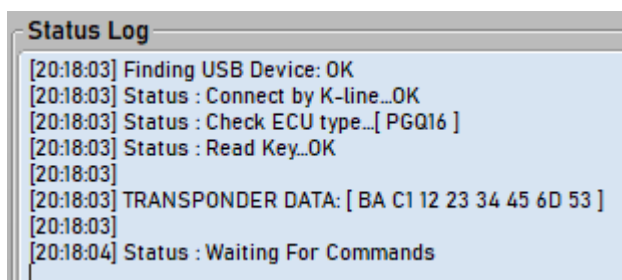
Status Log

[20:18:03] Finding USB Device: OK
[20:18:03] Status : Connect by K-line...OK
[20:18:03] Status : Check ECU type...[ PGQ16 ]
[20:18:03] Status : Read Key...OK
[20:18:03]
[20:18:03] TRANSPONDER DATA: [ BA C1 12 23 34 45 6D 53 ]
[20:18:03]
[20:18:04] Status : Waiting For Commands